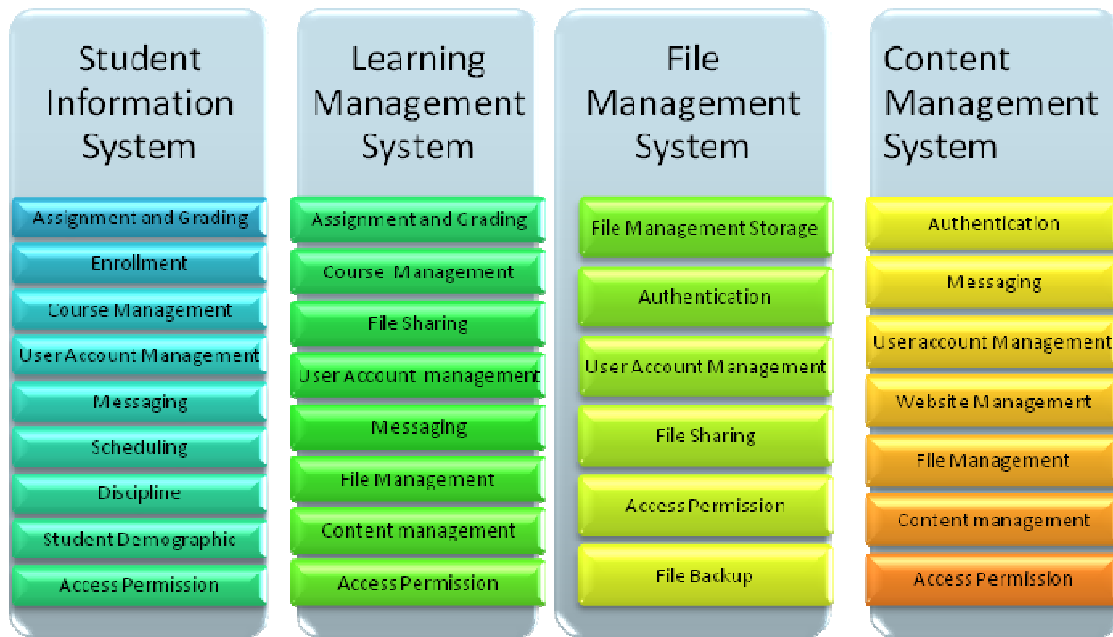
Student Information System

Assignment and Grading

Enrollment

Course Management

User Account Management

Messaging

Scheduling

Discipline

Student Demographic

Access Permission

Learning Management System

Assignment and Grading

Course Management

File Sharing

User Account management

Messaging

File Management

Content management

Access Permission

File Management System

File Management Storage

Authentication

User Account Management

File Sharing

Access Permission

File Backup

Content Management System

Authentication

Messaging

User account Management

Website Management

File Management

Content management

Access Permission